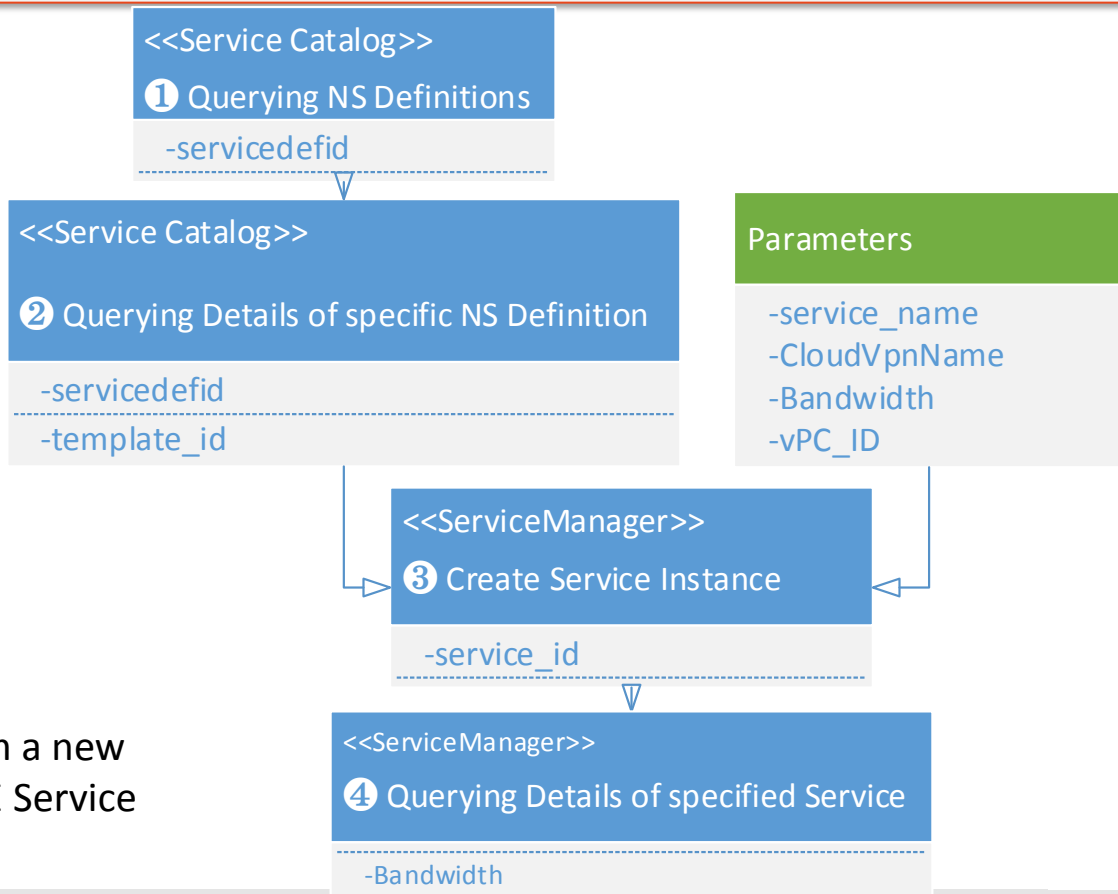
<<Service Catalog>>
❶ Querying NS Definitions
-servicedefid

<<Service Catalog>>
❷ Querying Details of specific NS Definition
-servicedefid
-template_id

Parameters
-service_name
-CloudVpnName
-Bandwidth
-vPC_ID

<<ServiceManager>>
❸ Create Service Instance
-service_id

n a new
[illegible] Service

<<ServiceManager>>
❹ Querying Details of specified Service
-Bandwidth